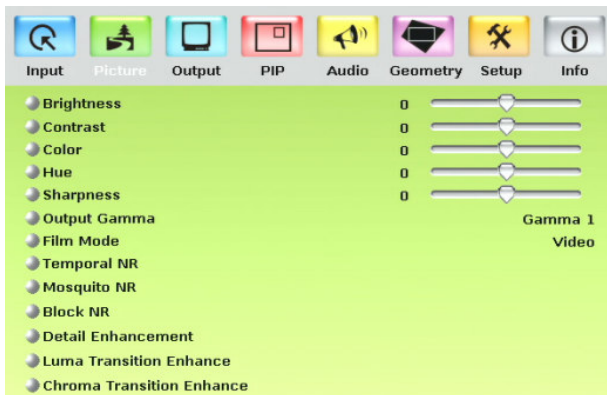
Input Picture Output PIP Audio Geometry Setup Info

Brightness 0
Contrast 0
Color 0
Hue 0
Sharpness 0
Output Gamma Gamma 1
Film Mode Video
Temporal NR
Mosquito NR
Block NR
Detail Enhancement
Luma Transition Enhance
Chroma Transition Enhance